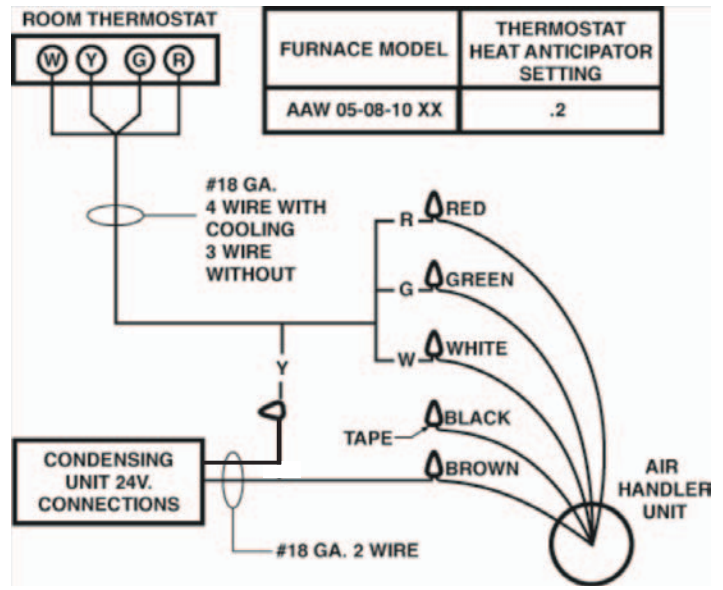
ROOM THERMOSTAT

W Y G R

| FURNACE MODEL | THERMOSTAT HEAT ANTICIPATOR SETTING |
|---|---|
| AAW 05-08-10 XX | .2 |

#18 GA. 4 WIRE WITH COOLING 3 WIRE WITHOUT

R RED

G GREEN

W WHITE

Y

TAPE BLACK

BROWN

CONDENSING UNIT 24V. CONNECTIONS

AIR HANDLER UNIT

#18 GA. 2 WIRE